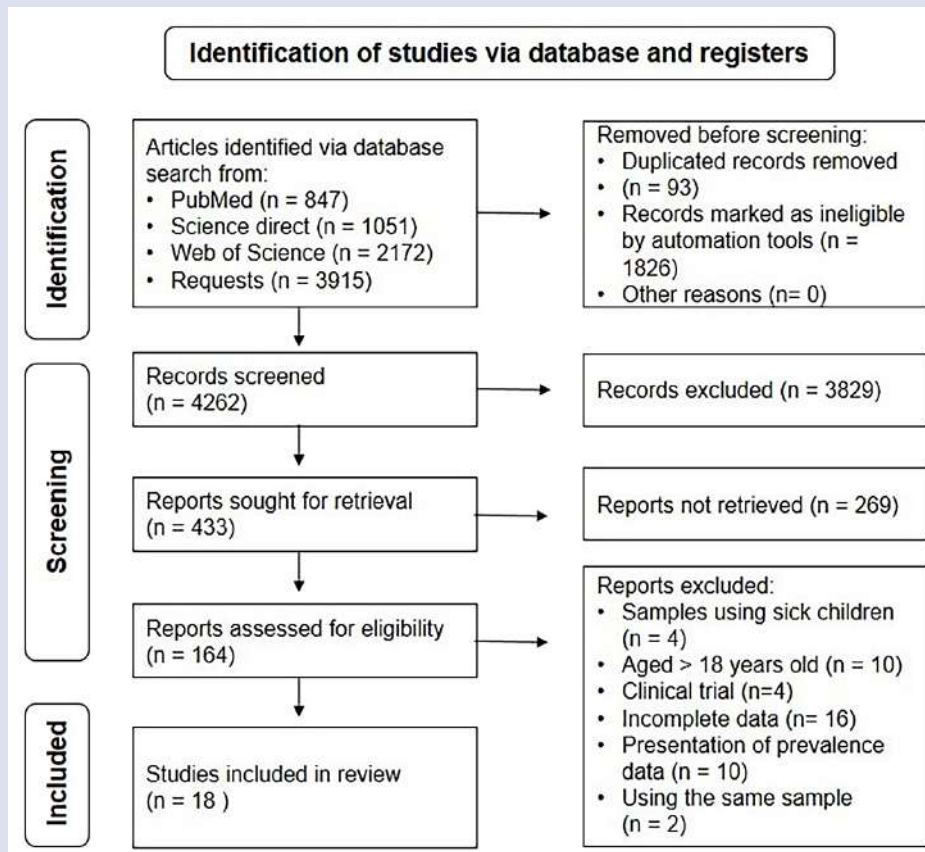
Identification of studies via database and registers

Identification

Articles identified via database search from:
• PubMed (n = 847)
• Science direct (n = 1051)
• Web of Science (n = 2172)
• Requests (n = 3915)

Removed before screening:
• Duplicated records removed
• (n = 93)
• Records marked as ineligible by automation tools (n = 1826)
• Other reasons (n= 0)

Screening

Records screened (n = 4262)

Records excluded (n = 3829)

Reports sought for retrieval (n = 433)

Reports not retrieved (n = 269)

Reports assessed for eligibility (n = 164)

Reports excluded:
• Samples using sick children (n = 4)
• Aged > 18 years old (n = 10)
• Clinical trial (n=4)
• Incomplete data (n= 16)
• Presentation of prevalence data (n = 10)
• Using the same sample (n = 2)

Included

Studies included in review (n = 18 )